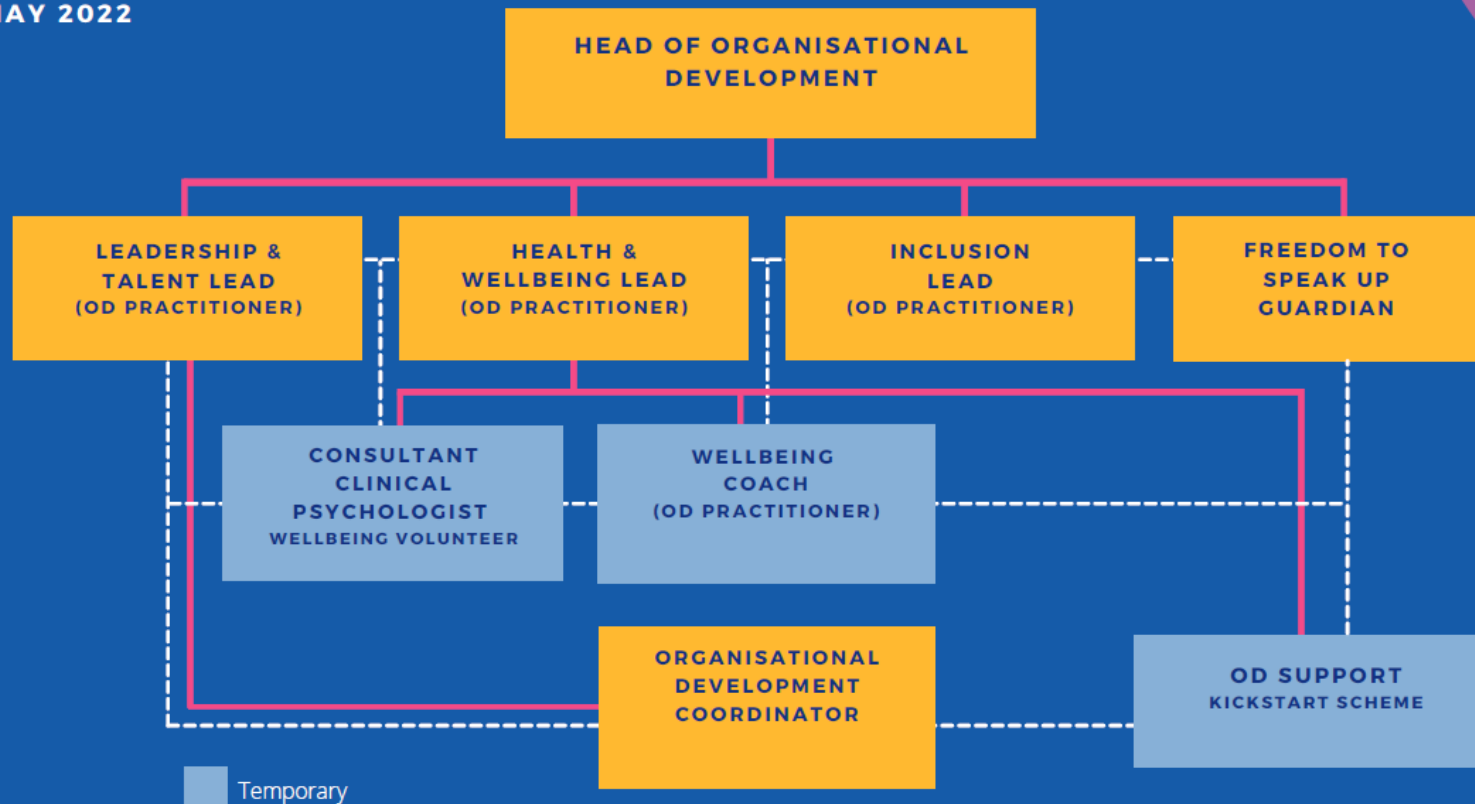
AY 2022

HEAD OF ORGANISATIONAL DEVELOPMENT

LEADERSHIP & TALENT LEAD (OD PRACTITIONER)

HEALTH & WELLBEING LEAD (OD PRACTITIONER)

INCLUSION LEAD (OD PRACTITIONER)

FREEDOM TO SPEAK UP GUARDIAN

CONSULTANT CLINICAL PSYCHOLOGIST
WELLBEING VOLUNTEER

WELLBEING COACH (OD PRACTITIONER)

ORGANISATIONAL DEVELOPMENT COORDINATOR

OD SUPPORT
KICKSTART SCHEME

Temporary